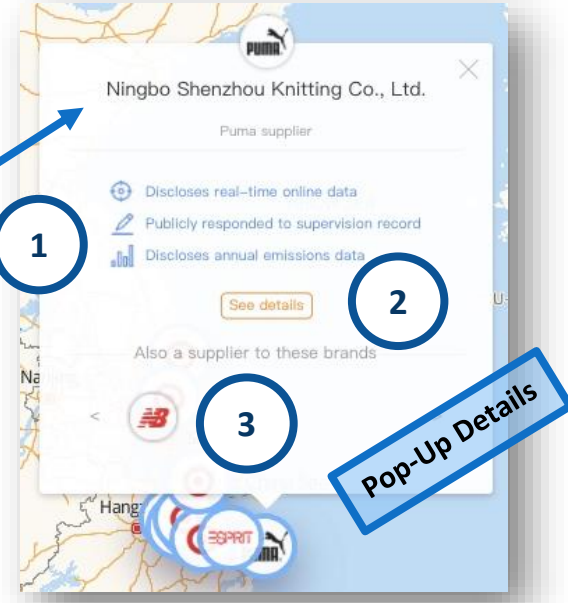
PUMA

Ningbo Shenzhou Knitting Co., Ltd.

Puma supplier

Discloses real-time online data

Publicly responded to supervision record

Discloses annual emissions data

See details

Also a supplier to these brands

<

NB

1

2

3

Pop-Up Details

Nan

Hang

ESPRIT

PUMA